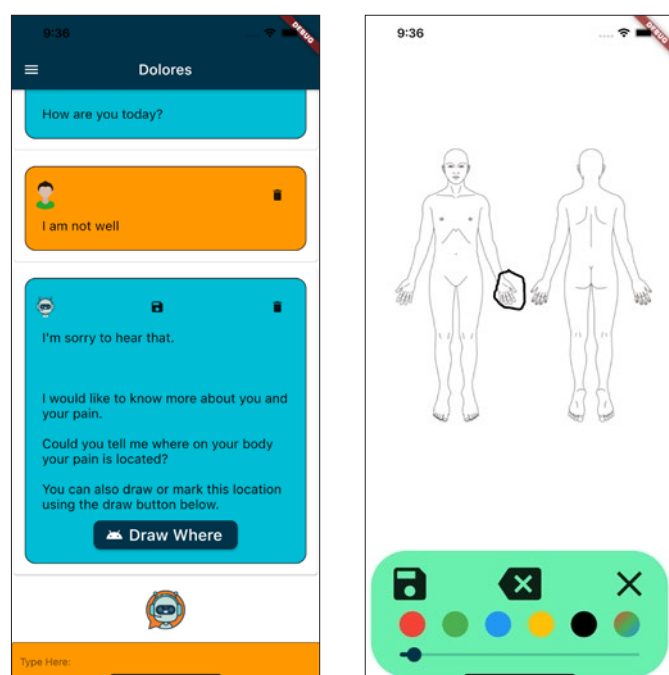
9:36

DEBUG

Dolores

How are you today?

I am not well

I'm sorry to hear that.

I would like to know more about you and your pain.

Could you tell me where on your body your pain is located?

You can also draw or mark this location using the draw button below.

Draw Where

Type Here:

9:36

DEBUG